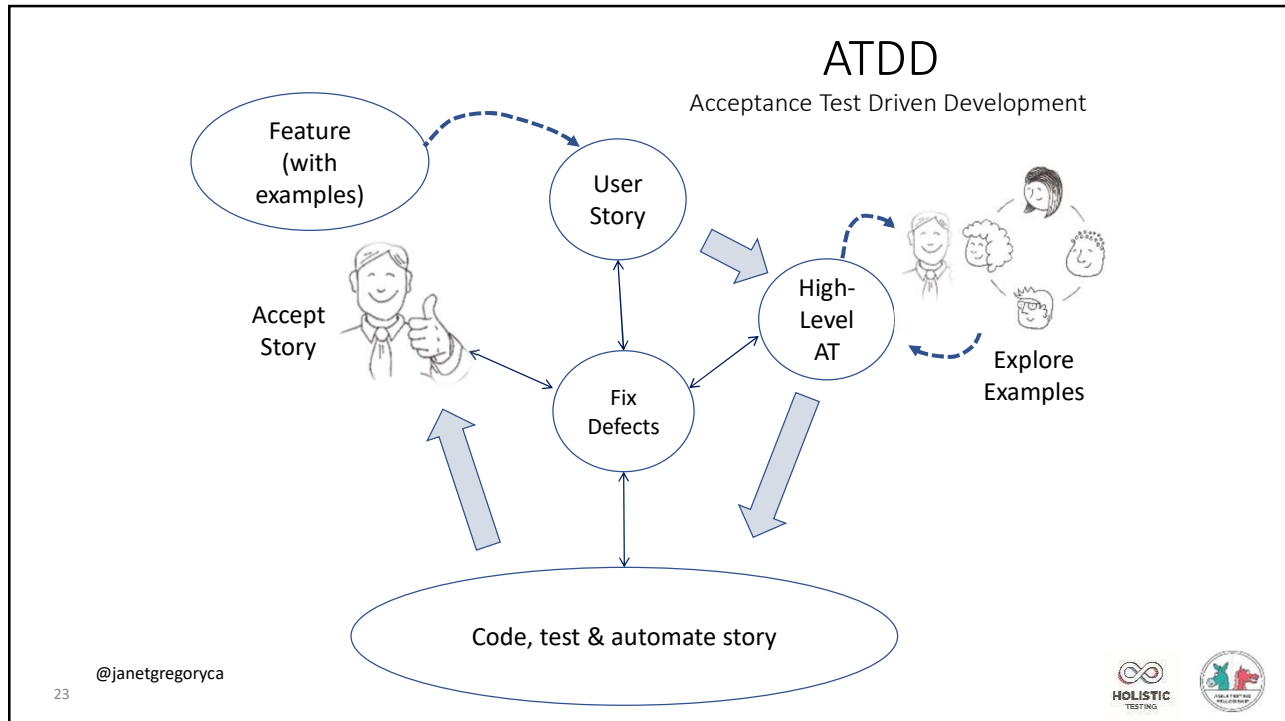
ATDD
Acceptance Test Driven Development

Feature (with examples)

User Story

High-Level AT

Explore Examples

Accept Story

Fix Defects

Code, test & automate story

@janetgregoryca

23

HOLISTIC TESTING

AGILE TESTING FELLOWSHIP